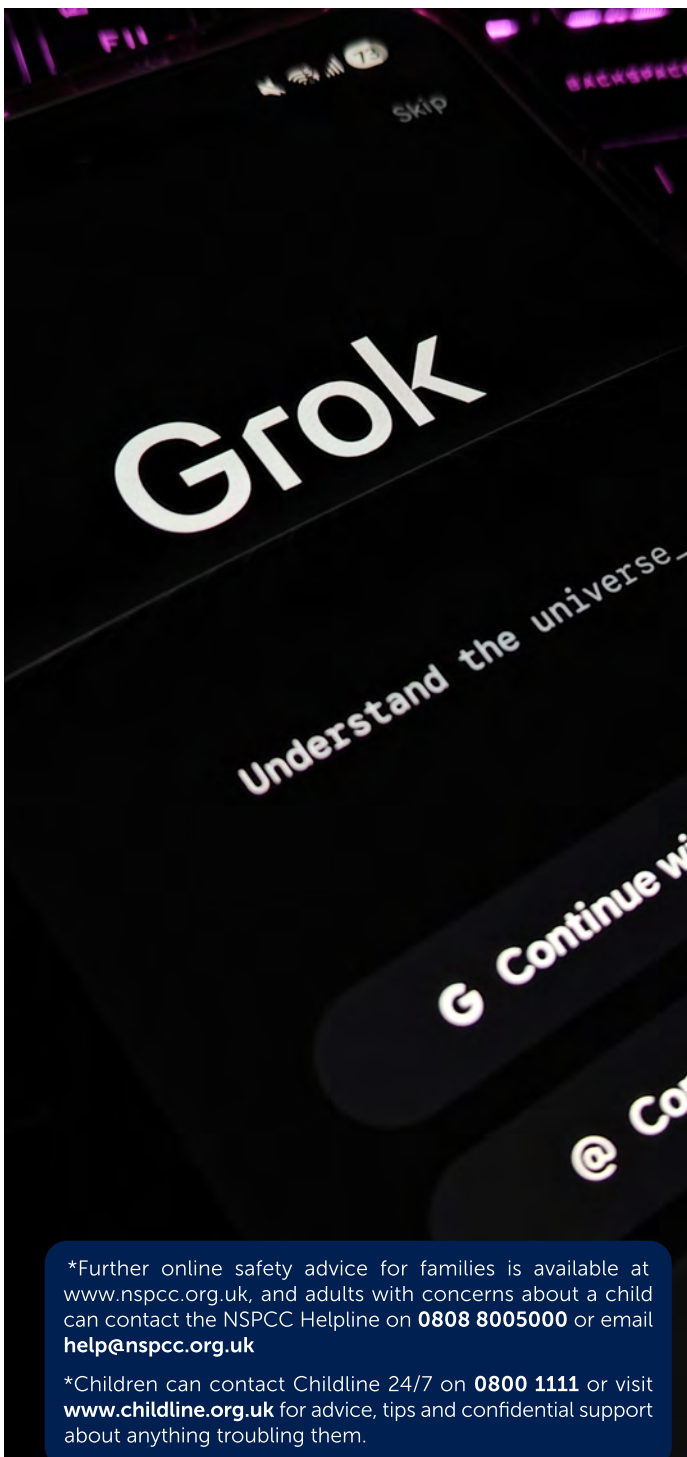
F11

BACKSPACE

73

Skip

Grok

Understand the universe_

G Continue wi

@ Co

*Further online safety advice for families is available at www.nspcc.org.uk, and adults with concerns about a child can contact the NSPCC Helpline on **0808 8005000** or email **help@nspcc.org.uk**

*Children can contact Childline 24/7 on **0800 1111** or visit **www.childline.org.uk** for advice, tips and confidential support about anything troubling them.